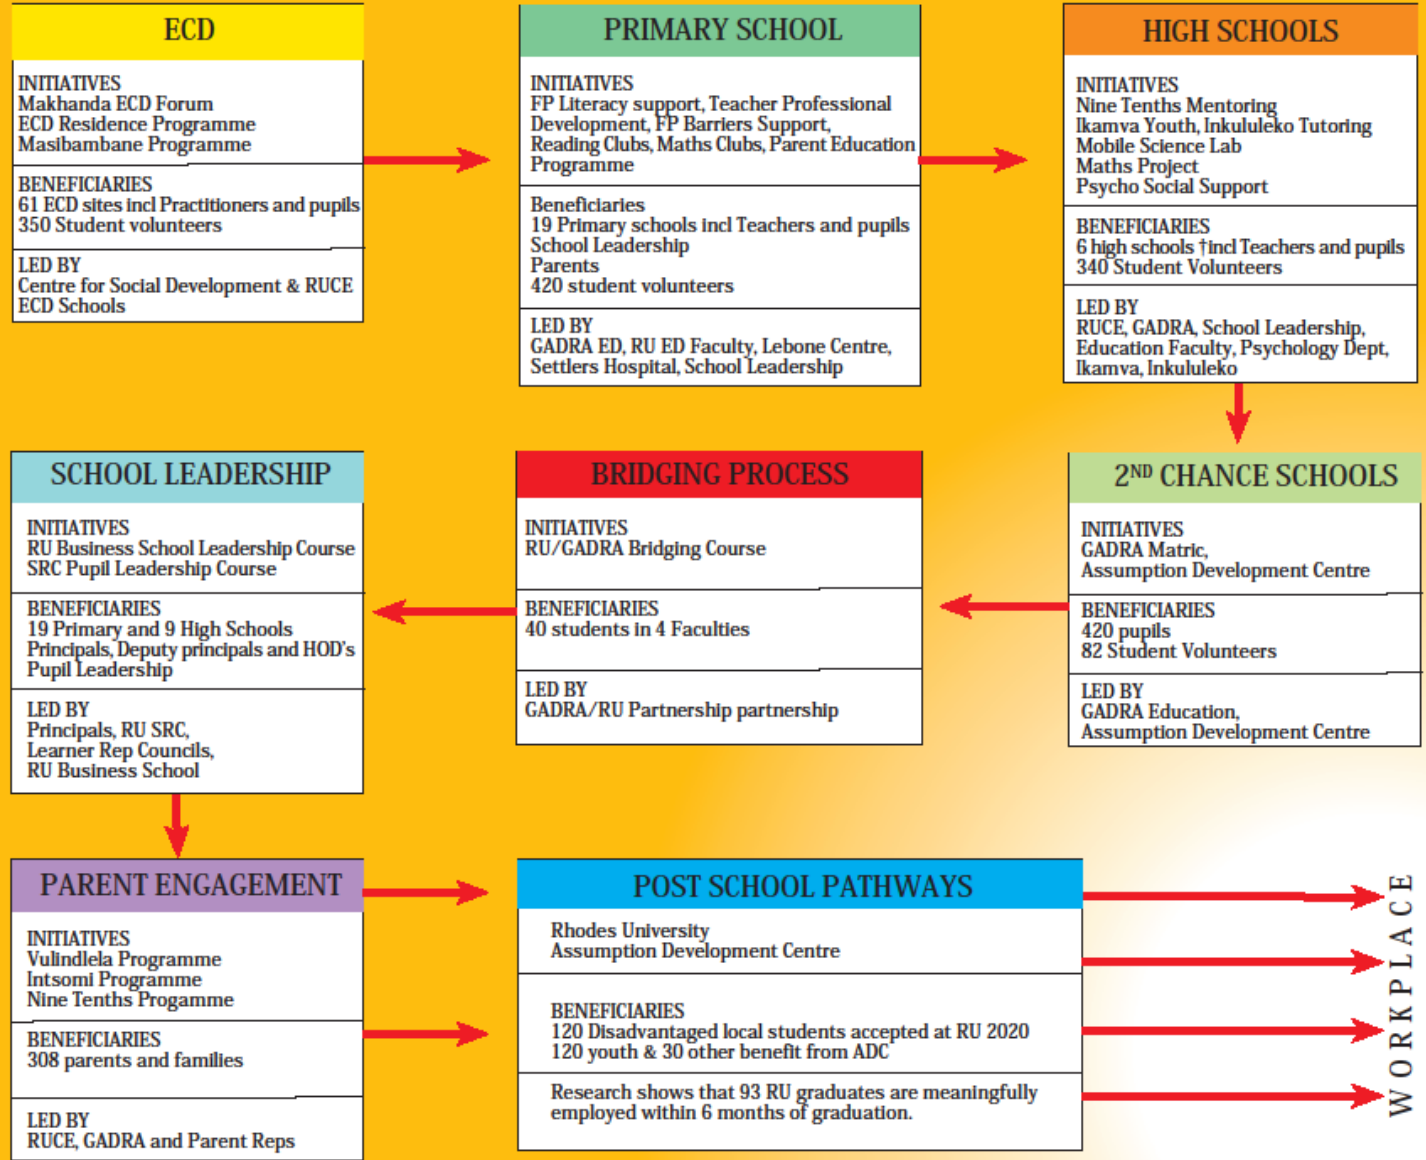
ECD

INITIATIVES
Makhanda ECD Forum
ECD Residence Programme
Masibambane Programme

BENEFICIARIES
61 ECD sites incl Practitioners and pupils
350 Student volunteers

LED BY
Centre for Social Development & RUCE
ECD Schools

PRIMARY SCHOOL

INITIATIVES
FP Literacy support, Teacher Professional Development, FP Barriers Support, Reading Clubs, Maths Clubs, Parent Education Programme

Beneficiaries
19 Primary schools incl Teachers and pupils
School Leadership
Parents
420 student volunteers

LED BY
GADRA ED, RU ED Faculty, Lebone Centre, Settlers Hospital, School Leadership

HIGH SCHOOLS

INITIATIVES
Nine Tenths Mentoring
Ikamva Youth, Inkululeko Tutoring
Mobile Science Lab
Maths Project
Psycho Social Support

BENEFICIARIES
6 high schools †incl Teachers and pupils
340 Student Volunteers

LED BY
RUCE, GADRA, School Leadership, Education Faculty, Psychology Dept, Ikamva, Inkululeko

SCHOOL LEADERSHIP

INITIATIVES
RU Business School Leadership Course
SRC Pupil Leadership Course

BENEFICIARIES
19 Primary and 9 High Schools
Principals, Deputy principals and HOD's
Pupil Leadership

LED BY
Principals, RU SRC,
Learner Rep Councils,
RU Business School

BRIDGING PROCESS

INITIATIVES
RU/GADRA Bridging Course

BENEFICIARIES
40 students in 4 Faculties

LED BY
GADRA/RU Partnership partnership

2ND CHANCE SCHOOLS

INITIATIVES
GADRA Matric,
Assumption Development Centre

BENEFICIARIES
420 pupils
82 Student Volunteers

LED BY
GADRA Education,
Assumption Development Centre

PARENT ENGAGEMENT

INITIATIVES
Vulindlela Programme
Intsomi Programme
Nine Tenths Progamme

BENEFICIARIES
308 parents and families

LED BY
RUCE, GADRA and Parent Reps

POST SCHOOL PATHWAYS

Rhodes University
Assumption Development Centre

BENEFICIARIES
120 Disadvantaged local students accepted at RU 2020
120 youth & 30 other benefit from ADC

Research shows that 93 RU graduates are meaningfully employed within 6 months of graduation.

WORKPLACE